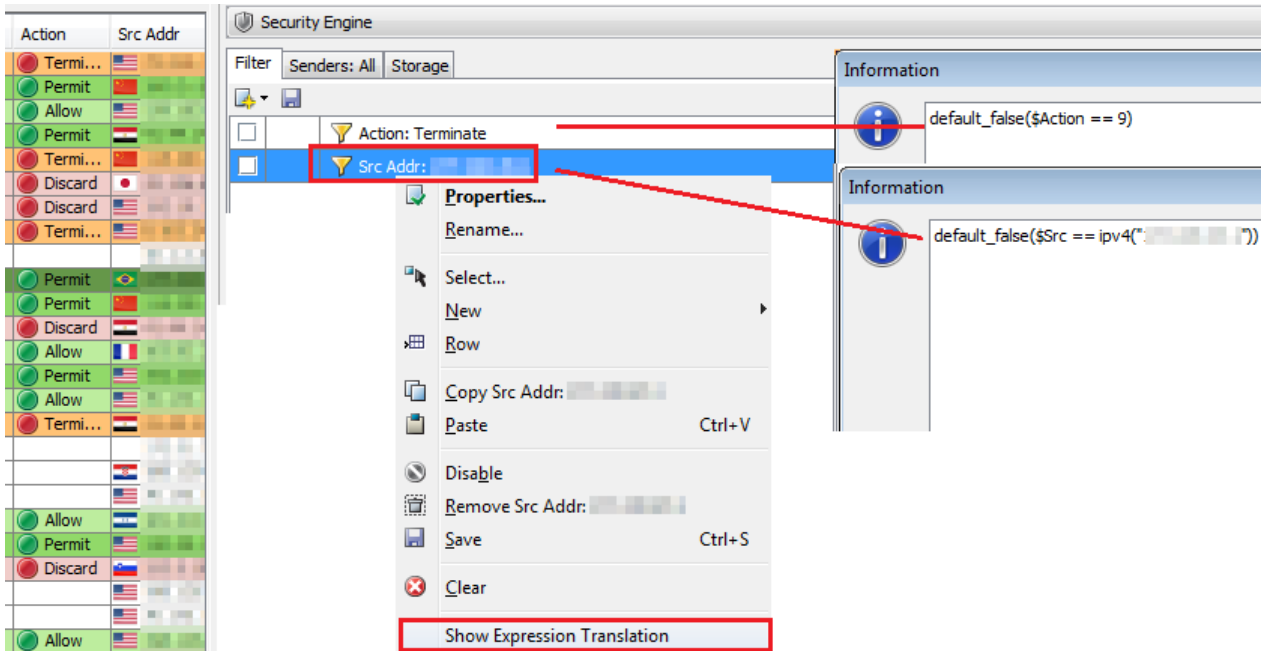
| Action | Src Addr |
|---|---|
| Termi... | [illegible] |
| Permit | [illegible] |
| Allow | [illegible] |
| Permit | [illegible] |
| Termi... | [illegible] |
| Discard | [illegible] |
| Discard | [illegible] |
| Termi... | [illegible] |
| Permit | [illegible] |
| Permit | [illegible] |
| Discard | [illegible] |
| Allow | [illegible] |
| Permit | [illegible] |
| Allow | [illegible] |
| Termi... | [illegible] |
| Allow | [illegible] |
| Permit | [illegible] |
| Discard | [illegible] |
| Allow | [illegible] |

Security Engine

Filter | Senders: All | Storage

Action: Terminate
Src Addr: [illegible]

Properties...
Rename...
Select...
New
Row
Copy Src Addr: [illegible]
Paste Ctrl+V
Disable
Remove Src Addr: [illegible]
Save Ctrl+S
Clear
Show Expression Translation

Information
default_false($Action == 9)

Information
default_false($Src == ipv4("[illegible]"))